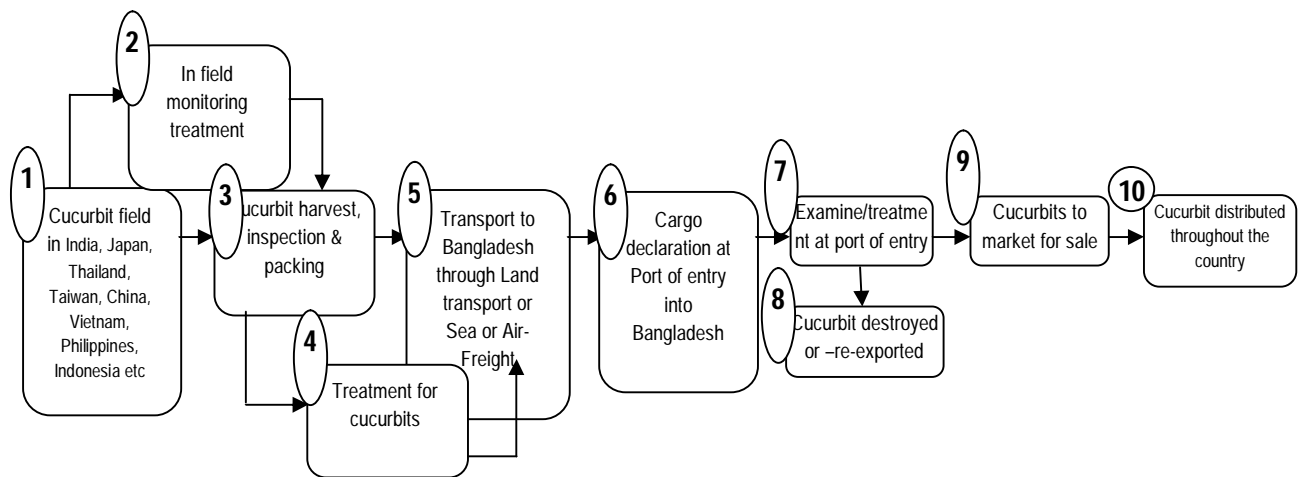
1

Cucurbit field in India, Japan, Thailand, Taiwan, China, Vietnam, Philippines, Indonesia etc

2

In field monitoring treatment

3

ucurbit harvest, inspection & packing

4

Treatment for cucurbits

5

Transport to Bangladesh through Land transport or Sea or Air-Freight

6

Cargo declaration at Port of entry into Bangladesh

7

Examine/treatment at port of entry

8

Cucurbit destroyed or –re-exported

9

Cucurbits to market for sale

10

Cucurbit distributed throughout the country